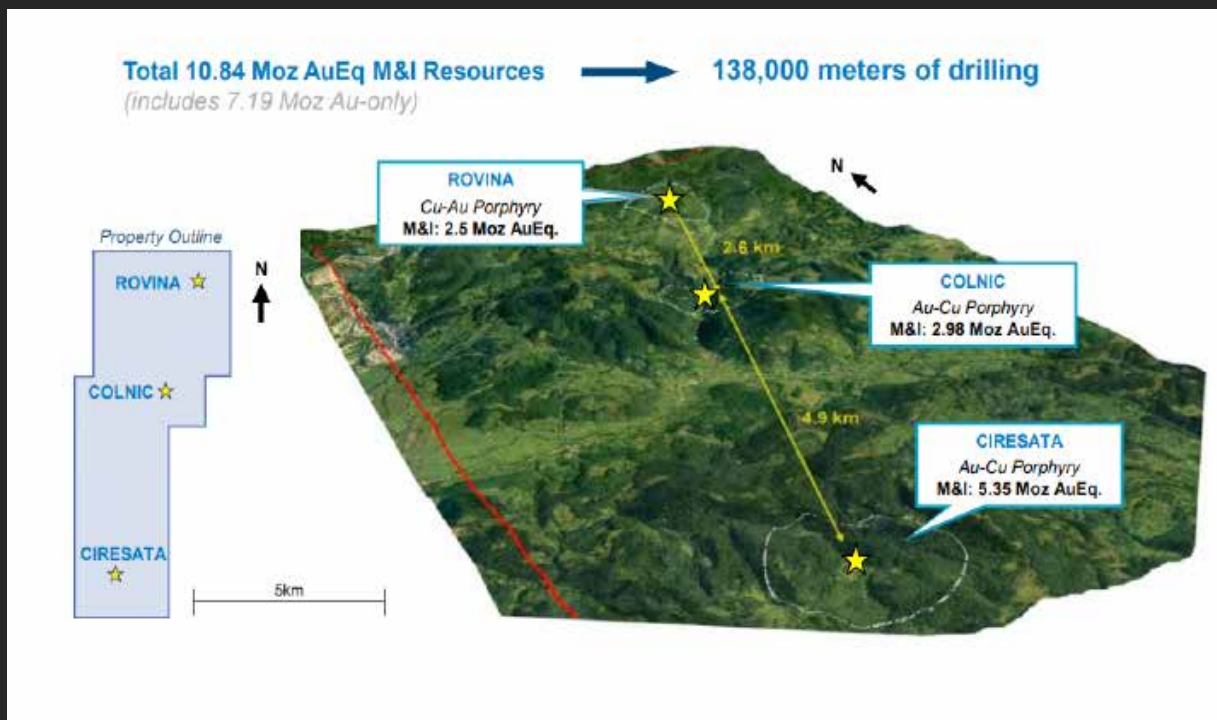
Total 10.84 Moz AuEq M&I Resources

(includes 7.19 Moz Au-only)

138,000 meters of drilling

Property Outline

ROVINA

COLNIC

CIRESATA

N

5km

ROVINA
Cu-Au Porphyry
M&I: 2.5 Moz AuEq.

N

2.6 km

COLNIC
Au-Cu Porphyry
M&I: 2.98 Moz AuEq.

4.9 km

CIRESATA
Au-Cu Porphyry
M&I: 5.35 Moz AuEq.